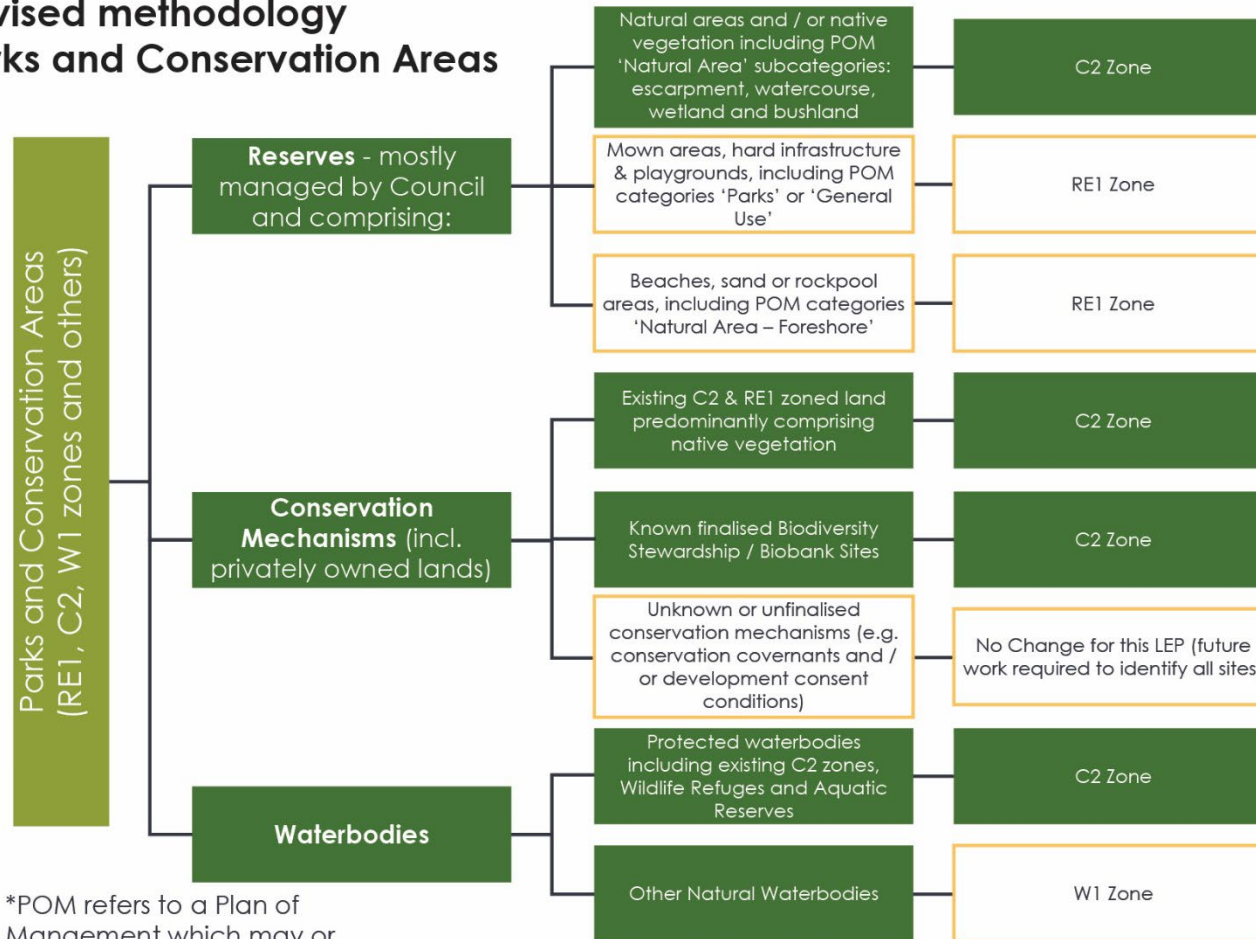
vised methodology
ks and Conservation Areas

Parks and Conservation Areas (RE1, C2, W1 zones and others)

Reserves - mostly managed by Council and comprising:

Natural areas and / or native vegetation including POM 'Natural Area' subcategories: escarpment, watercourse, wetland and bushland

C2 Zone

Mown areas, hard infrastructure & playgrounds, including POM categories 'Parks' or 'General Use'

RE1 Zone

Beaches, sand or rockpool areas, including POM categories 'Natural Area – Foreshore'

RE1 Zone

Conservation Mechanisms (incl. privately owned lands)

Existing C2 & RE1 zoned land predominantly comprising native vegetation

C2 Zone

Known finalised Biodiversity Stewardship / Biobank Sites

C2 Zone

Unknown or unfinalised conservation mechanisms (e.g. conservation covernants and / or development consent conditions)

No Change for this LEP (future work required to identify all sites

Waterbodies

Protected waterbodies including existing C2 zones, Wildlife Refuges and Aquatic Reserves

C2 Zone

Other Natural Waterbodies

W1 Zone

*POM refers to a Plan of Management which may or